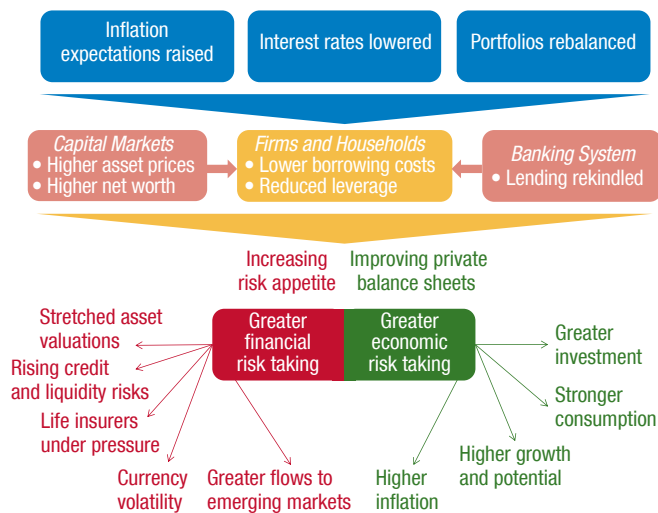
Inflation expectations raised

Interest rates lowered

Portfolios rebalanced

Capital Markets
• Higher asset prices
• Higher net worth

Firms and Households
• Lower borrowing costs
• Reduced leverage

Banking System
• Lending rekindled

Increasing risk appetite

Improving private balance sheets

Greater financial risk taking

Greater economic risk taking

Stretched asset valuations

Rising credit and liquidity risks

Life insurers under pressure

Currency volatility

Greater flows to emerging markets

Higher inflation

Higher growth and potential

Stronger consumption

Greater investment